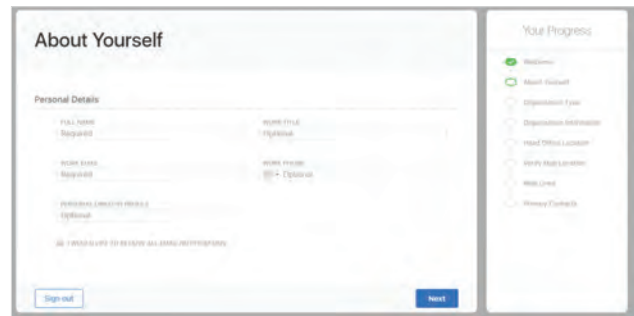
About Yourself

Personal Details

FULL NAME
Required

WORK TITLE
Optional

WORK EMAIL
Required

WORK PHONE
Optional

PERSONAL LINKEDIN PROFILE
Optional

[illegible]

Sign out

Next

Your Progress

Welcome

About Yourself

Organization Type

Organization Information

Head Office Location

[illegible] Location

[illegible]

Primary Contacts